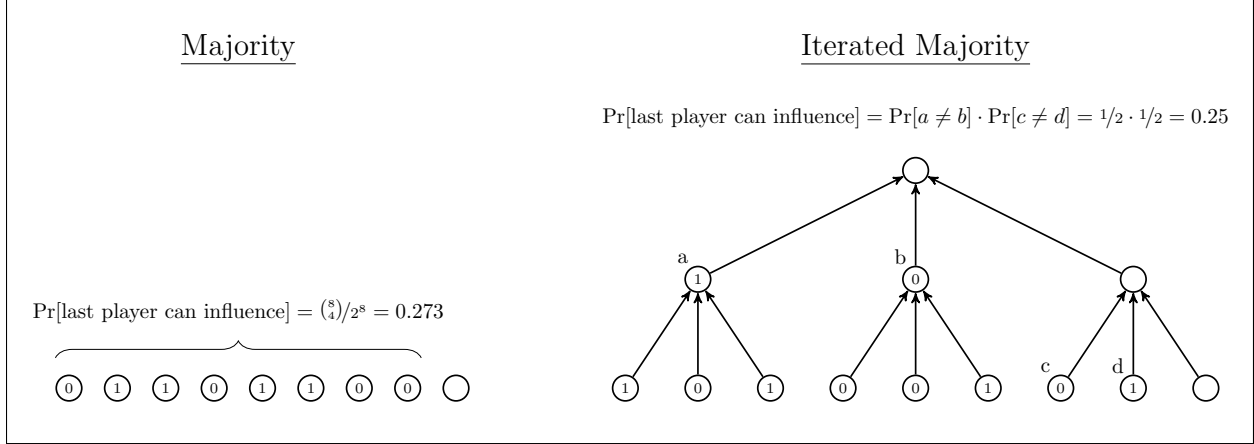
Majority

Pr[last player can influence] $= \binom{8}{4}/2^8 = 0.273$

0 1 1 0 1 1 0 0

Iterated Majority

Pr[last player can influence] $= \Pr[a \neq b] \cdot \Pr[c \neq d] = {}^1\!/_2 \cdot {}^1\!/_2 = 0.25$

a 1

b 0

1 0 1 0 0 1

c 0

d 1